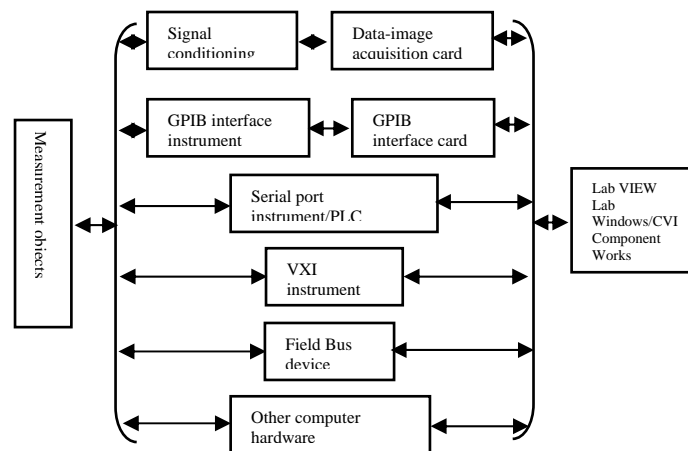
Measurement objects

Signal conditioning

Data-image acquisition card

GPIB interface instrument

GPIB interface card

Serial port instrument/PLC

VXI instrument

Field Bus device

Other computer hardware

Lab VIEW
Lab Windows/CVI
Component Works